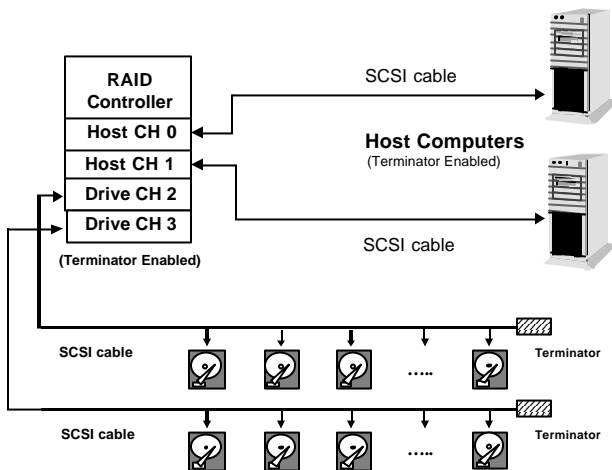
RAID Controller

Host CH 0

Host CH 1

Drive CH 2

Drive CH 3

(Terminator Enabled)

SCSI cable

Host Computers
(Terminator Enabled)

SCSI cable

SCSI cable

…..

Terminator

SCSI cable

…..

Terminator